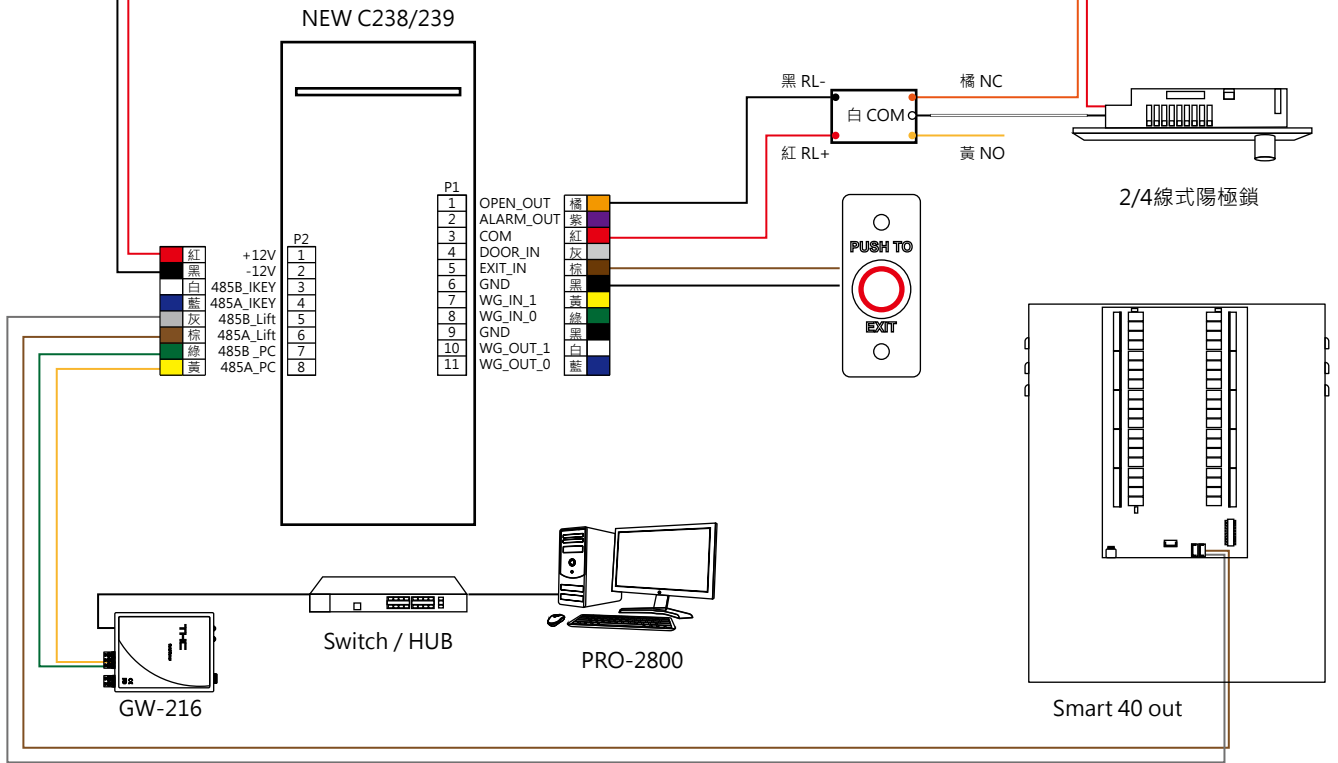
NEW C238/239

P2

| 紅 | +12V | 1 |
|---|---|---|
| 黑 | -12V | 2 |
| 白 | 485B_IKEY | 3 |
| 藍 | 485A_IKEY | 4 |
| 灰 | 485B_Lift | 5 |
| 棕 | 485A_Lift | 6 |
| 綠 | 485B _PC | 7 |
| 黃 | 485A_PC | 8 |

P1

| 1 | OPEN_OUT | 橘 |
|---|---|---|
| 2 | ALARM_OUT | 紫 |
| 3 | COM | 紅 |
| 4 | DOOR_IN | 灰 |
| 5 | EXIT_IN | 棕 |
| 6 | GND | 黑 |
| 7 | WG_IN_1 | 黃 |
| 8 | WG_IN_0 | 綠 |
| 9 | GND | 黑 |
| 10 | WG_OUT_1 | 白 |
| 11 | WG_OUT_0 | 藍 |

黑 RL-
白 COM
紅 RL+
橘 NC
黃 NO

2/4線式陽極鎖

PUSH TO
EXIT

Switch / HUB

PRO-2800

GW-216

Smart 40 out